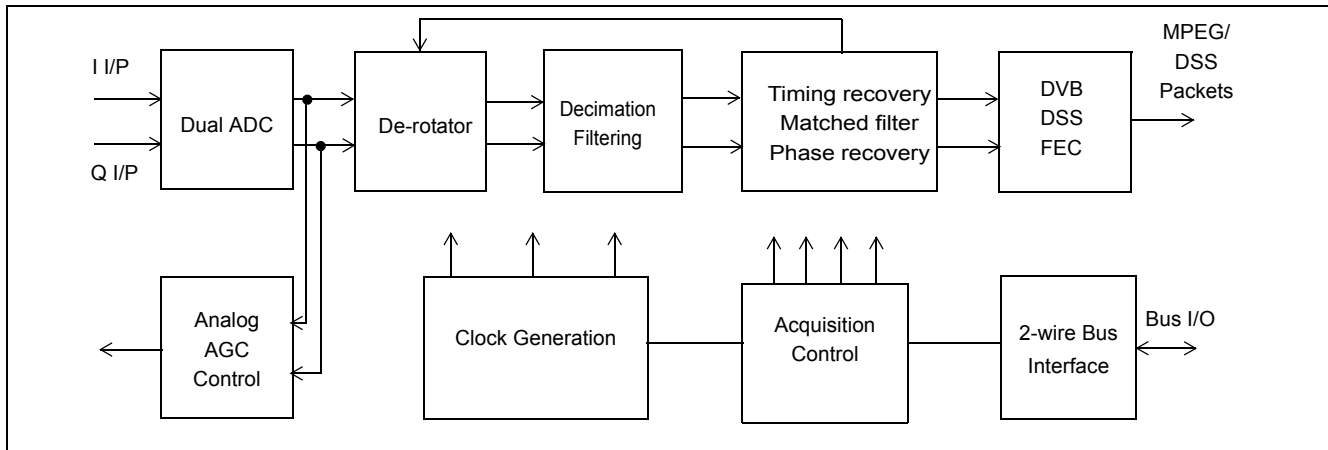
I I/P

Q I/P

Dual ADC

De-rotator

Decimation Filtering

Timing recovery Matched filter Phase recovery

DVB DSS FEC

MPEG/ DSS Packets

Analog AGC Control

Clock Generation

Acquisition Control

2-wire Bus Interface

Bus I/O